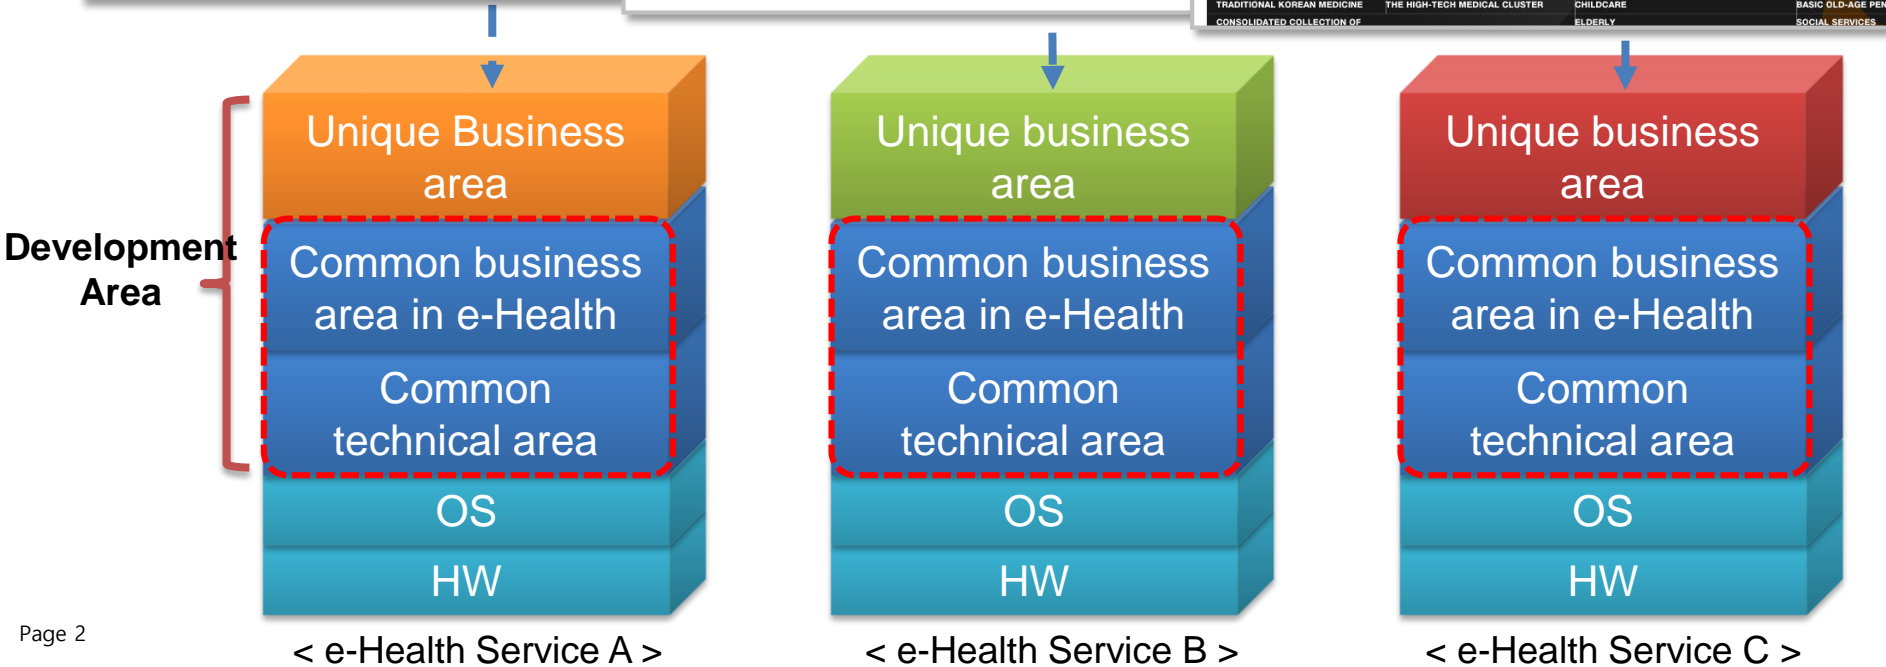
TRADITIONAL KOREAN MEDICINE
THE HIGH-TECH MEDICAL CLUSTER
CHILDCARE
BASIC OLD-AGE PEN
CONSOLIDATED COLLECTION OF
ELDERLY
SOCIAL SERVICES

Development Area

Unique Business area
Common business area in e-Health
Common technical area
OS
HW
< e-Health Service A >

Unique business area
Common business area in e-Health
Common technical area
OS
HW
< e-Health Service B >

Unique business area
Common business area in e-Health
Common technical area
OS
HW
< e-Health Service C >

Page 2